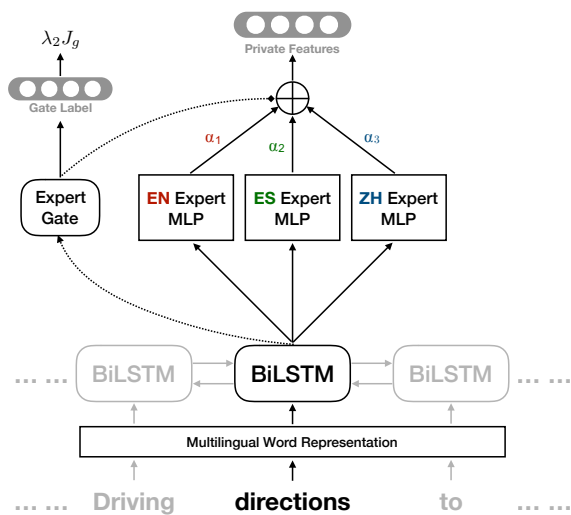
$\lambda_2 J_g$

Gate Label

Private Features

$\alpha_1$ $\alpha_2$ $\alpha_3$

Expert Gate

EN Expert MLP

ES Expert MLP

ZH Expert MLP

... ... BiLSTM

BiLSTM

BiLSTM ... ...

Multilingual Word Representation

... ... Driving directions to ... ...